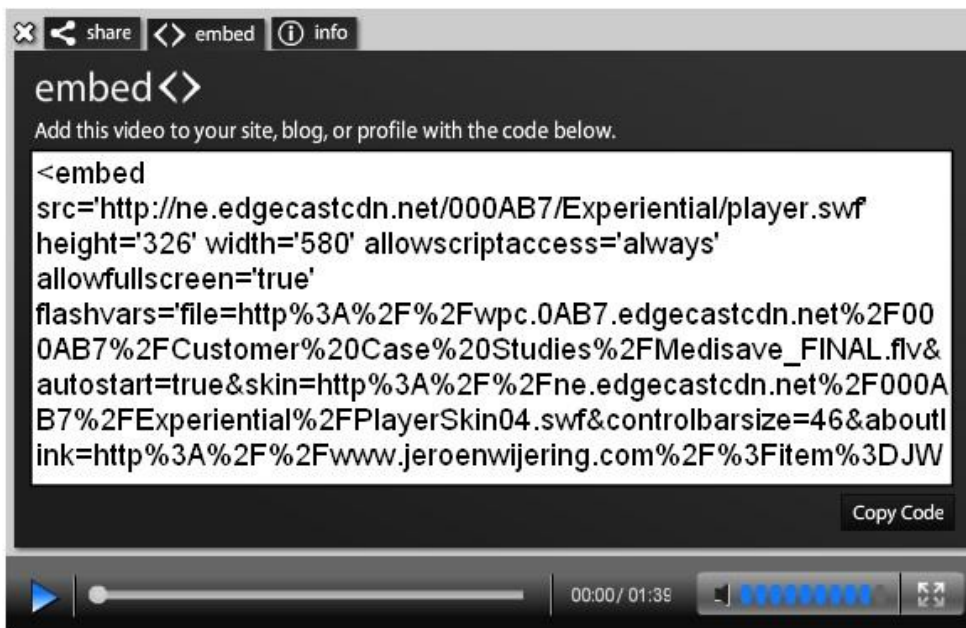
share embed info

embed

Add this video to your site, blog, or profile with the code below.

<embed src='http://ne.edgecastcdn.net/000AB7/Experiential/player.swf' height='326' width='580' allowscriptaccess='always' allowfullscreen='true' flashvars='file=http%3A%2F%2Fwpc.0AB7.edgecastcdn.net%2F000AB7%2FCustomer%20Case%20Studies%2FMedisave_FINAL.flv&autostart=true&skin=http%3A%2F%2Fne.edgecastcdn.net%2F000AB7%2FExperiential%2FPlayerSkin04.swf&controlbarsize=46&aboutlink=http%3A%2F%2Fwww.jeroenwijering.com%2F%3Fitem%3DJW

Copy Code

00:00/ 01:39